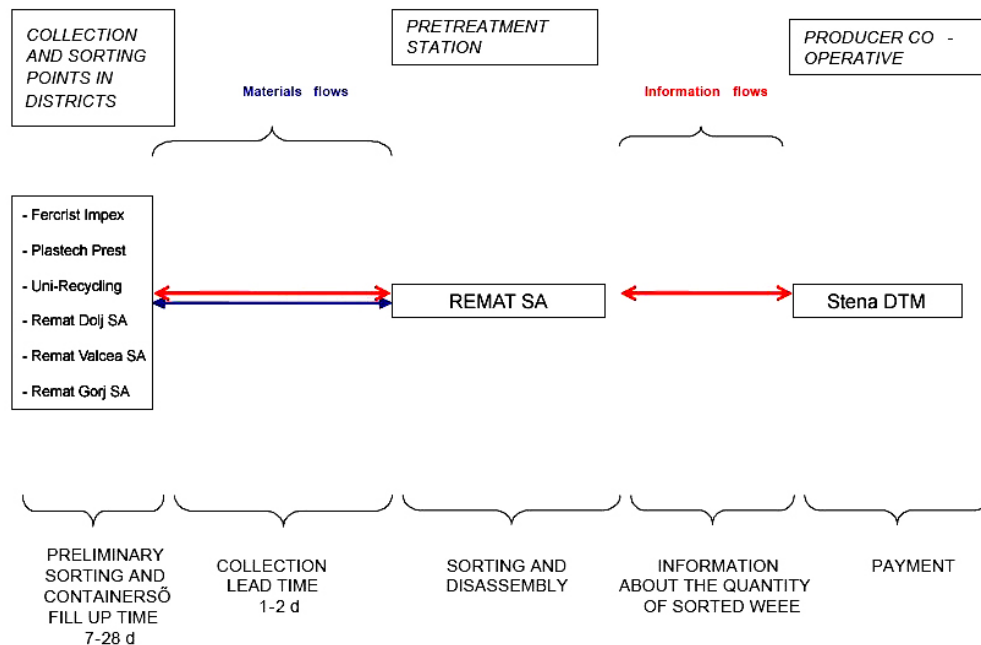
COLLECTION AND SORTING POINTS IN DISTRICTS

PRETREATMENT STATION

PRODUCER CO - OPERATIVE

Materials flows

Information flows

- Fercrist Impex
- Plastech Prest
- Uni-Recycling
- Remat Dolj SA
- Remat Valcea SA
- Remat Gorj SA

REMAT SA

Stena DTM

PRELIMINARY SORTING AND CONTAINERSÕ FILL UP TIME 7-28 d

COLLECTION LEAD TIME 1-2 d

SORTING AND DISASSEMBLY

INFORMATION ABOUT THE QUANTITY OF SORTED WEEE

PAYMENT